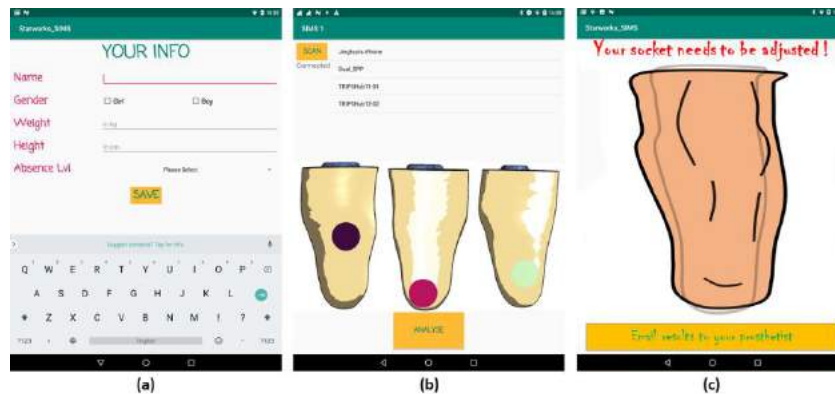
Starworks_SIMS

YOUR INFO

Name

Gender

☐ Girl

☐ Boy

Weight

in kg

Height

in cm

Absence Lvl

Please Select

SAVE

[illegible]

Q W E R T Y U I O P

A S D F G H J K L

Z X C V B N M ! ?

?123

English

?123

(a)

SIMS 1

SCAN

Connected

Jinghao's iPhone

Dual_SPP

TRIPOHc0 11 91

TRIPOHc0 12 02

ANALYZE

(b)

Starworks_SIMS

Your socket needs to be adjusted !

Email results to your prosthetist

(c)